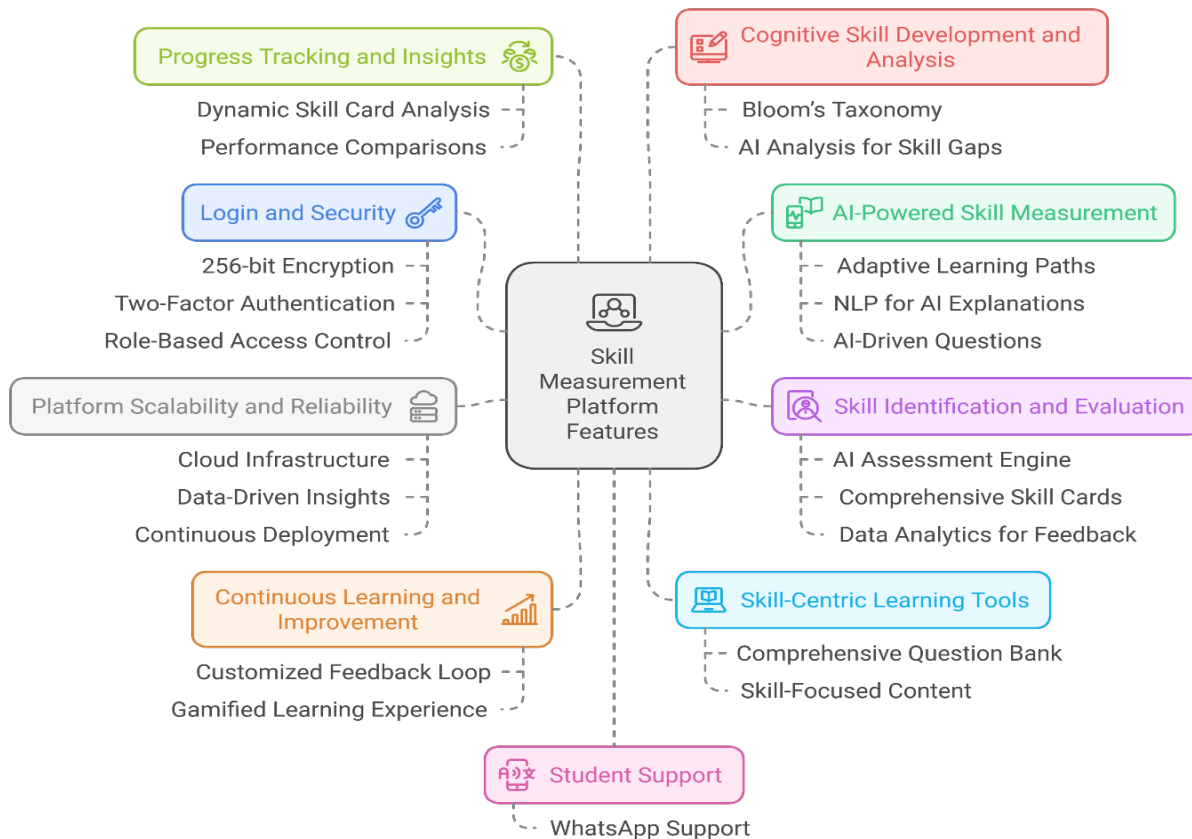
Skill Measurement Platform Features

Progress Tracking and Insights

Dynamic Skill Card Analysis

Performance Comparisons

Cognitive Skill Development and Analysis

Bloom's Taxonomy

AI Analysis for Skill Gaps

Login and Security

256-bit Encryption

Two-Factor Authentication

Role-Based Access Control

AI-Powered Skill Measurement

Adaptive Learning Paths

NLP for AI Explanations

AI-Driven Questions

Platform Scalability and Reliability

Cloud Infrastructure

Data-Driven Insights

Continuous Deployment

Skill Identification and Evaluation

AI Assessment Engine

Comprehensive Skill Cards

Data Analytics for Feedback

Continuous Learning and Improvement

Customized Feedback Loop

Gamified Learning Experience

Skill-Centric Learning Tools

Comprehensive Question Bank

Skill-Focused Content

Student Support

WhatsApp Support